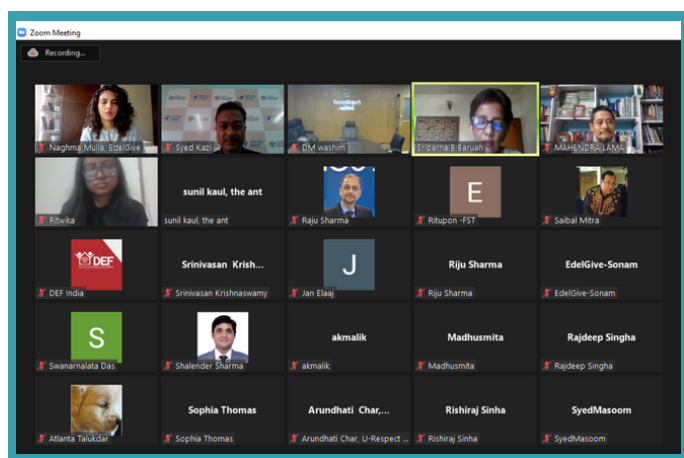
Zoom Meeting

Recording...

Naghma Mulla, EdelGive
Syed Kazi
DM washim
Sriparna B Baruah
MAHENDRA LAMA

Ritwika
sunil kaul, the ant
sunil kaul, the ant
Raju Sharma
E
Ritupon -FST
Saibal Mitra

DEF
DEF India
Srinivasan Krish...
Srinivasan Krishnaswamy
J
Jan Elaaj
Riju Sharma
Riju Sharma
EdelGive-Sonam
EdelGive-Sonam

S
Swanarnalata Das
Shalender Sharma
akmalik
akmalik
Madhusmita
Madhusmita
Rajdeep Singha
Rajdeep Singha

Atlanta Talukdar
Sophia Thomas
Sophia Thomas
Arundhati Char,...
Arundhati Char, U-Respect
Rishiraj Sinha
Rishiraj Sinha
SyedMasoom
SyedMasoom